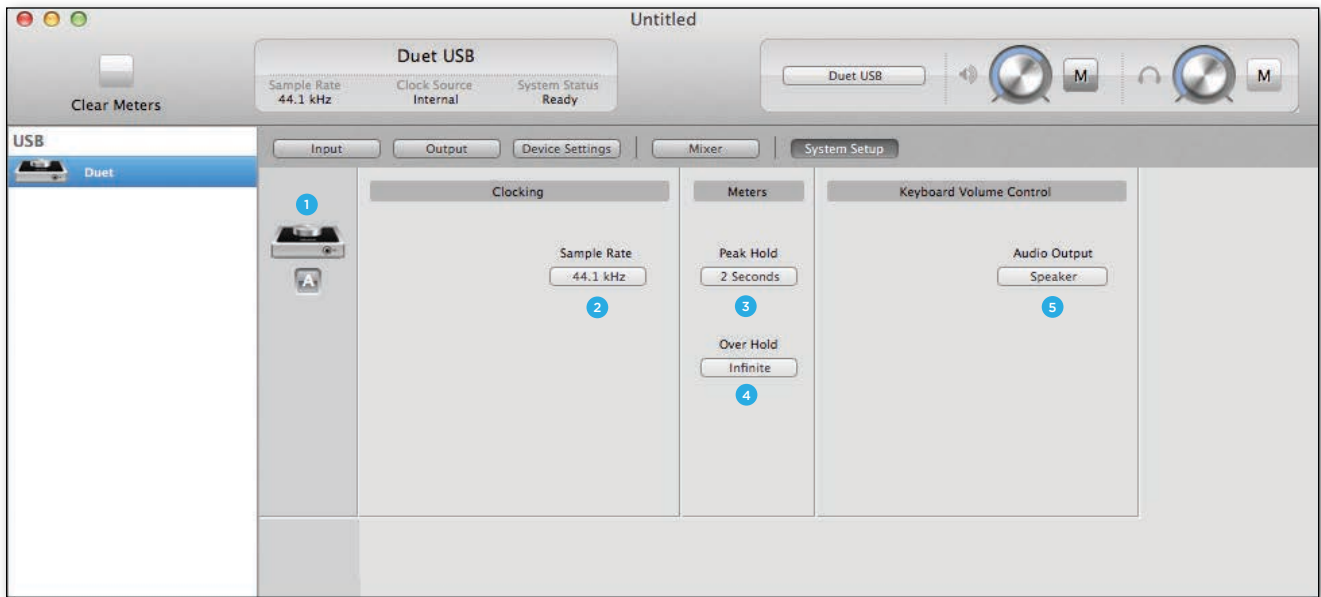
Untitled

Clear Meters

Duet USB

Sample Rate
44.1 kHz

Clock Source
Internal

System Status
Ready

Duet USB

M

M

USB

Duet

Input

Output

Device Settings

Mixer

System Setup

1

A

Clocking

Sample Rate

44.1 kHz

2

Meters

Peak Hold

2 Seconds

3

Over Hold

Infinite

4

Keyboard Volume Control

Audio Output

Speaker

5